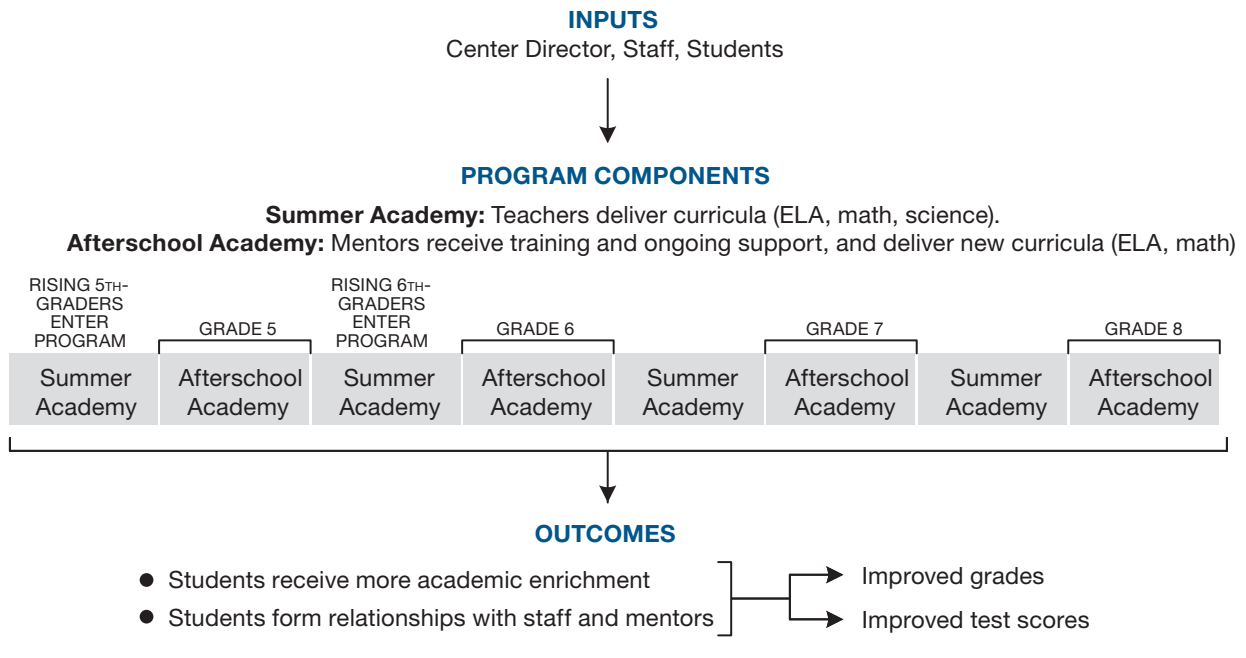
INPUTS
Center Director, Staff, Students

PROGRAM COMPONENTS
**Summer Academy:** Teachers deliver curricula (ELA, math, science).
**Afterschool Academy:** Mentors receive training and ongoing support, and deliver new curricula (ELA, math)

RISING 5TH-GRADERS ENTER PROGRAM
GRADE 5
RISING 6TH-GRADERS ENTER PROGRAM
GRADE 6
GRADE 7
GRADE 8

| Summer Academy | Afterschool Academy | Summer Academy | Afterschool Academy | Summer Academy | Afterschool Academy | Summer Academy | Afterschool Academy |
|---|---|---|---|---|---|---|---|

OUTCOMES
● Students receive more academic enrichment
● Students form relationships with staff and mentors
Improved grades
Improved test scores